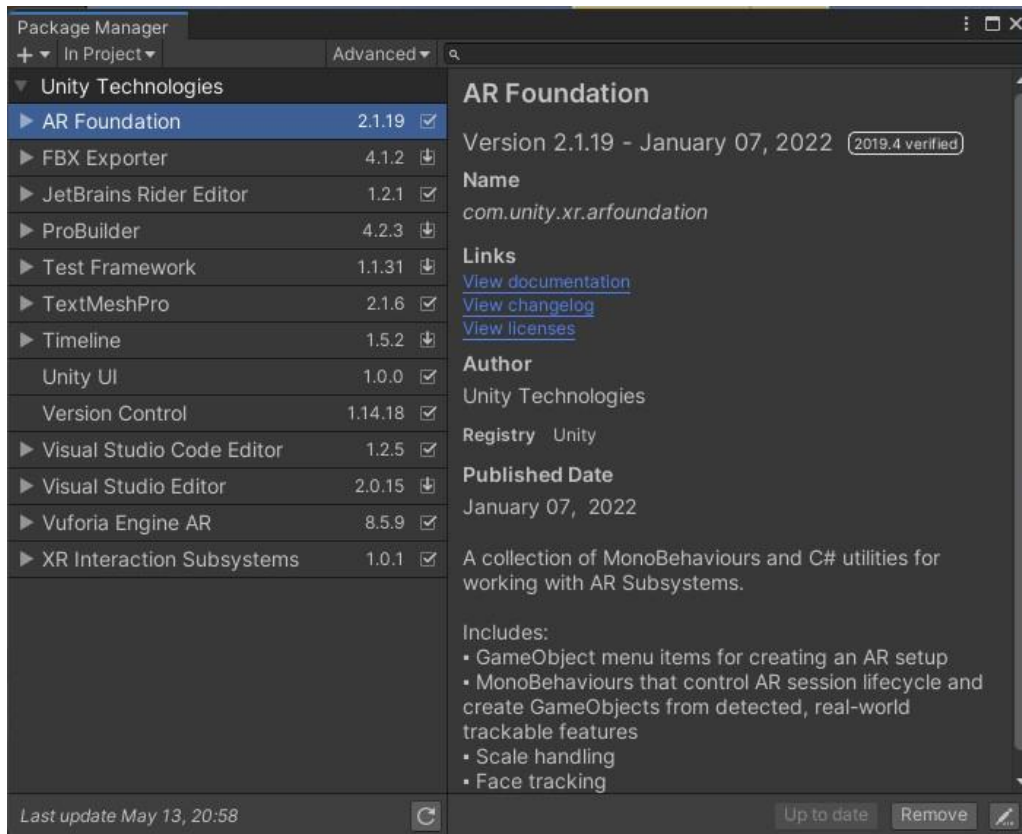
Package Manager

+ ▾ In Project ▾

Advanced ▾

Unity Technologies

| Package | Version |
|---|---|
| AR Foundation | 2.1.19 |
| FBX Exporter | 4.1.2 |
| JetBrains Rider Editor | 1.2.1 |
| ProBuilder | 4.2.3 |
| Test Framework | 1.1.31 |
| TextMeshPro | 2.1.6 |
| Timeline | 1.5.2 |
| Unity UI | 1.0.0 |
| Version Control | 1.14.18 |
| Visual Studio Code Editor | 1.2.5 |
| Visual Studio Editor | 2.0.15 |
| Vuforia Engine AR | 8.5.9 |
| XR Interaction Subsystems | 1.0.1 |

AR Foundation

Version 2.1.19 - January 07, 2022 2019.4 verified

Name

com.unity.xr.arfoundation

Links

View documentation
View changelog
View licenses

Author

Unity Technologies

Registry Unity

Published Date

January 07, 2022

A collection of MonoBehaviours and C# utilities for working with AR Subsystems.

Includes:
• GameObject menu items for creating an AR setup
• MonoBehaviours that control AR session lifecycle and create GameObjects from detected, real-world trackable features
• Scale handling
• Face tracking

Last update May 13, 20:58

Up to date Remove